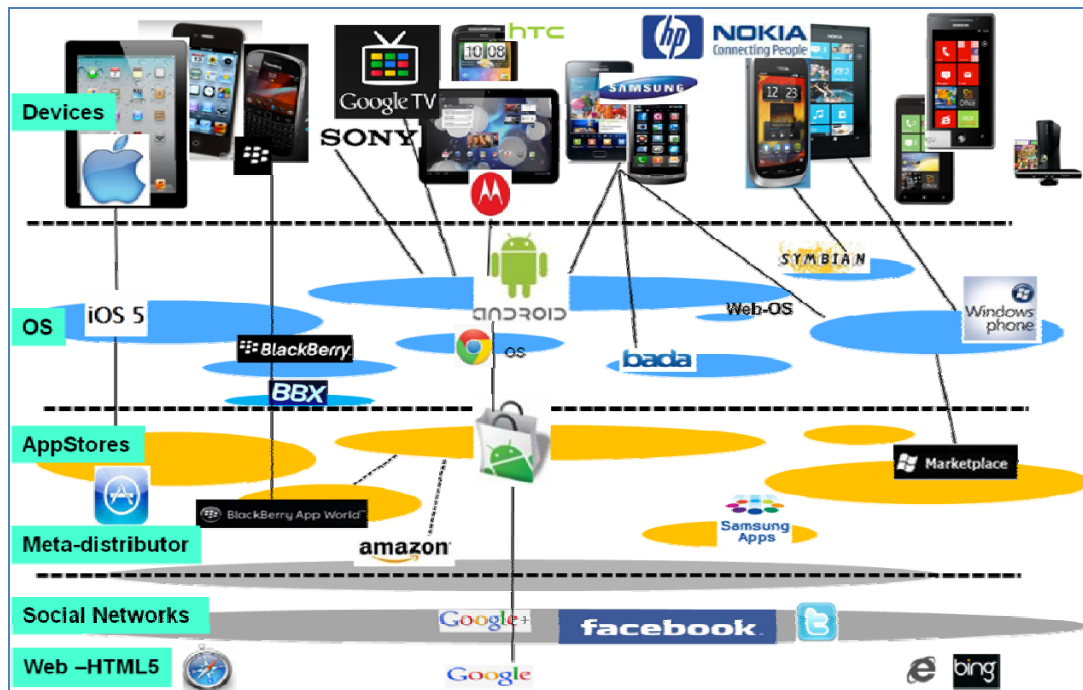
Devices
Google TV
htc
hp
NOKIA Connecting People
SONY
SAMSUNG
12 23
10 08
OS
iOS 5
ANDROID
SYMBIAN
Web-OS
Windows phone
BlackBerry
OS
bada
BBX
AppStores
Marketplace
BlackBerry App World
Samsung Apps
Meta-distributor
amazon
Social Networks
Google+
facebook
Web –HTML5
Google
bing